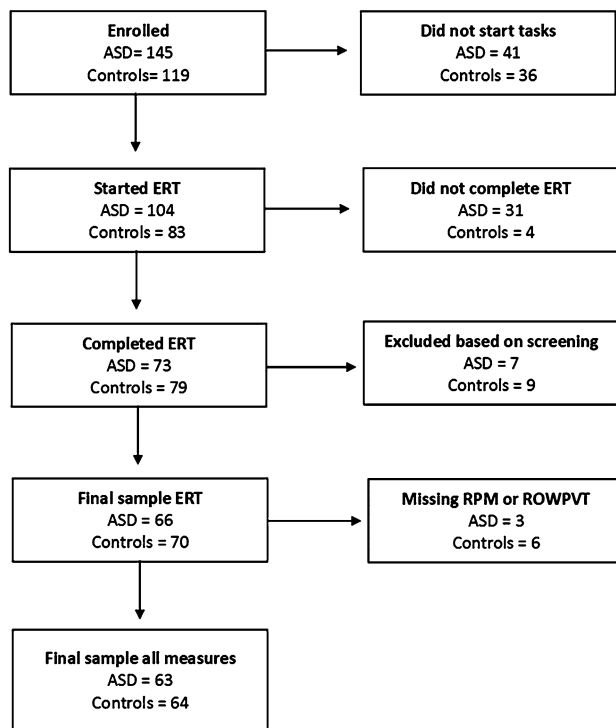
Enrolled
ASD= 145
Controls= 119

Did not start tasks
ASD = 41
Controls = 36

Started ERT
ASD = 104
Controls = 83

Did not complete ERT
ASD = 31
Controls = 4

Completed ERT
ASD = 73
Controls = 79

Excluded based on screening
ASD = 7
Controls = 9

Final sample ERT
ASD = 66
Controls = 70

Missing RPM or ROWPVT
ASD = 3
Controls = 6

Final sample all measures
ASD = 63
Controls = 64